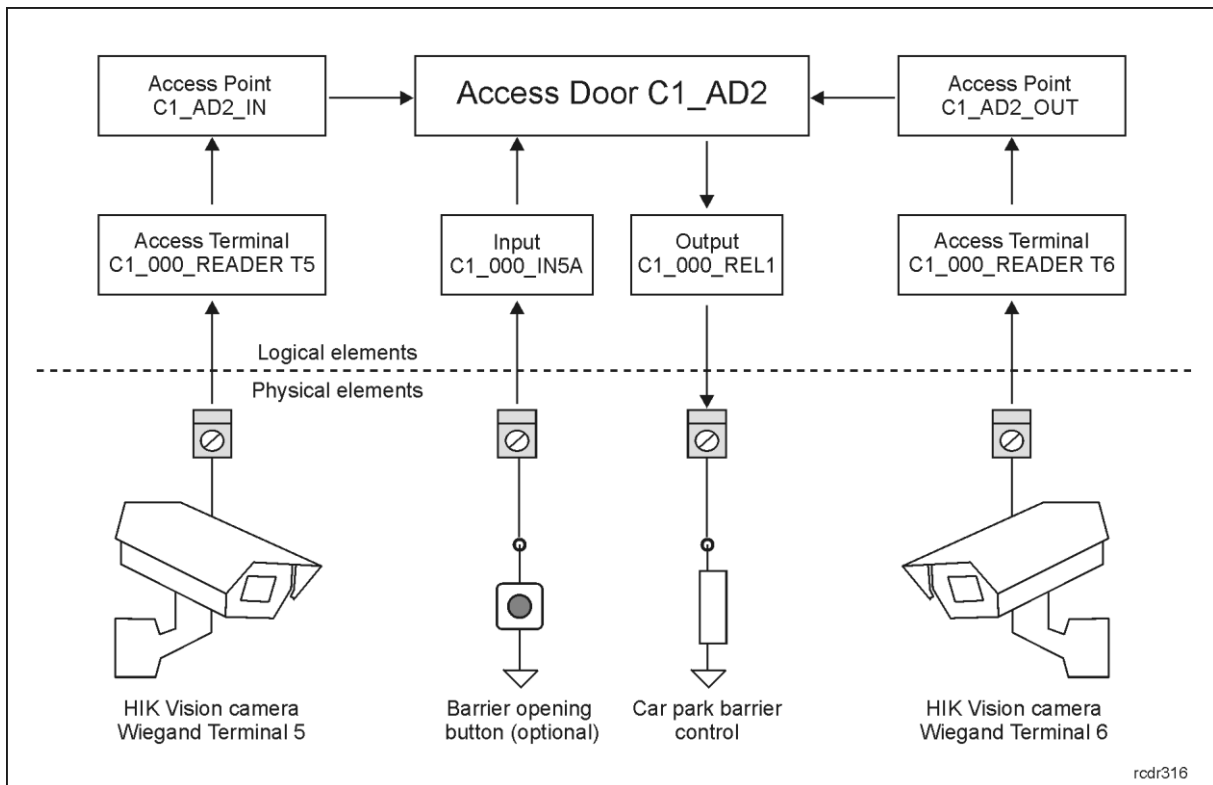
Access Point
C1_AD2_IN

Access Door C1_AD2

Access Point
C1_AD2_OUT

Access Terminal
C1_000_READER T5

Input
C1_000_IN5A

Output
C1_000_REL1

Access Terminal
C1_000_READER T6

Logical elements

Physical elements

HIK Vision camera
Wiegand Terminal 5

Barrier opening
button (optional)

Car park barrier
control

HIK Vision camera
Wiegand Terminal 6

rcdr316